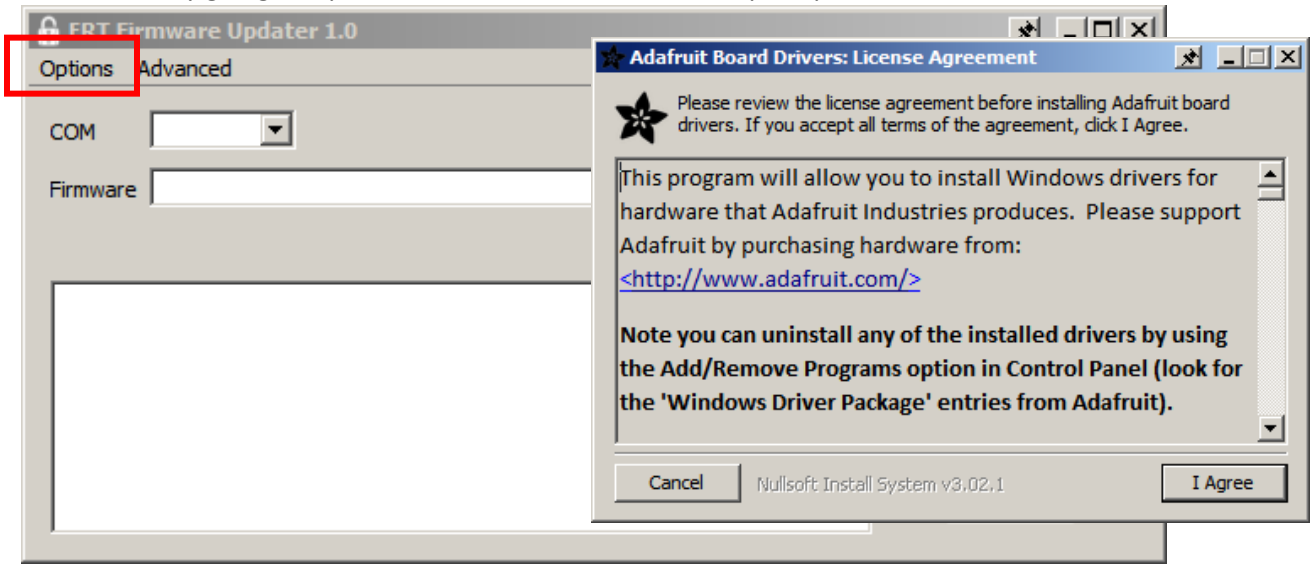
ERT Firmware Updater 1.0

Options Advanced

COM

Firmware

Adafruit Board Drivers: License Agreement

Please review the license agreement before installing Adafruit board drivers. If you accept all terms of the agreement, click I Agree.

This program will allow you to install Windows drivers for hardware that Adafruit Industries produces. Please support Adafruit by purchasing hardware from: <http://www.adafruit.com/>

**Note you can uninstall any of the installed drivers by using the Add/Remove Programs option in Control Panel (look for the 'Windows Driver Package' entries from Adafruit).**

Cancel Nullsoft Install System v3.02.1 I Agree